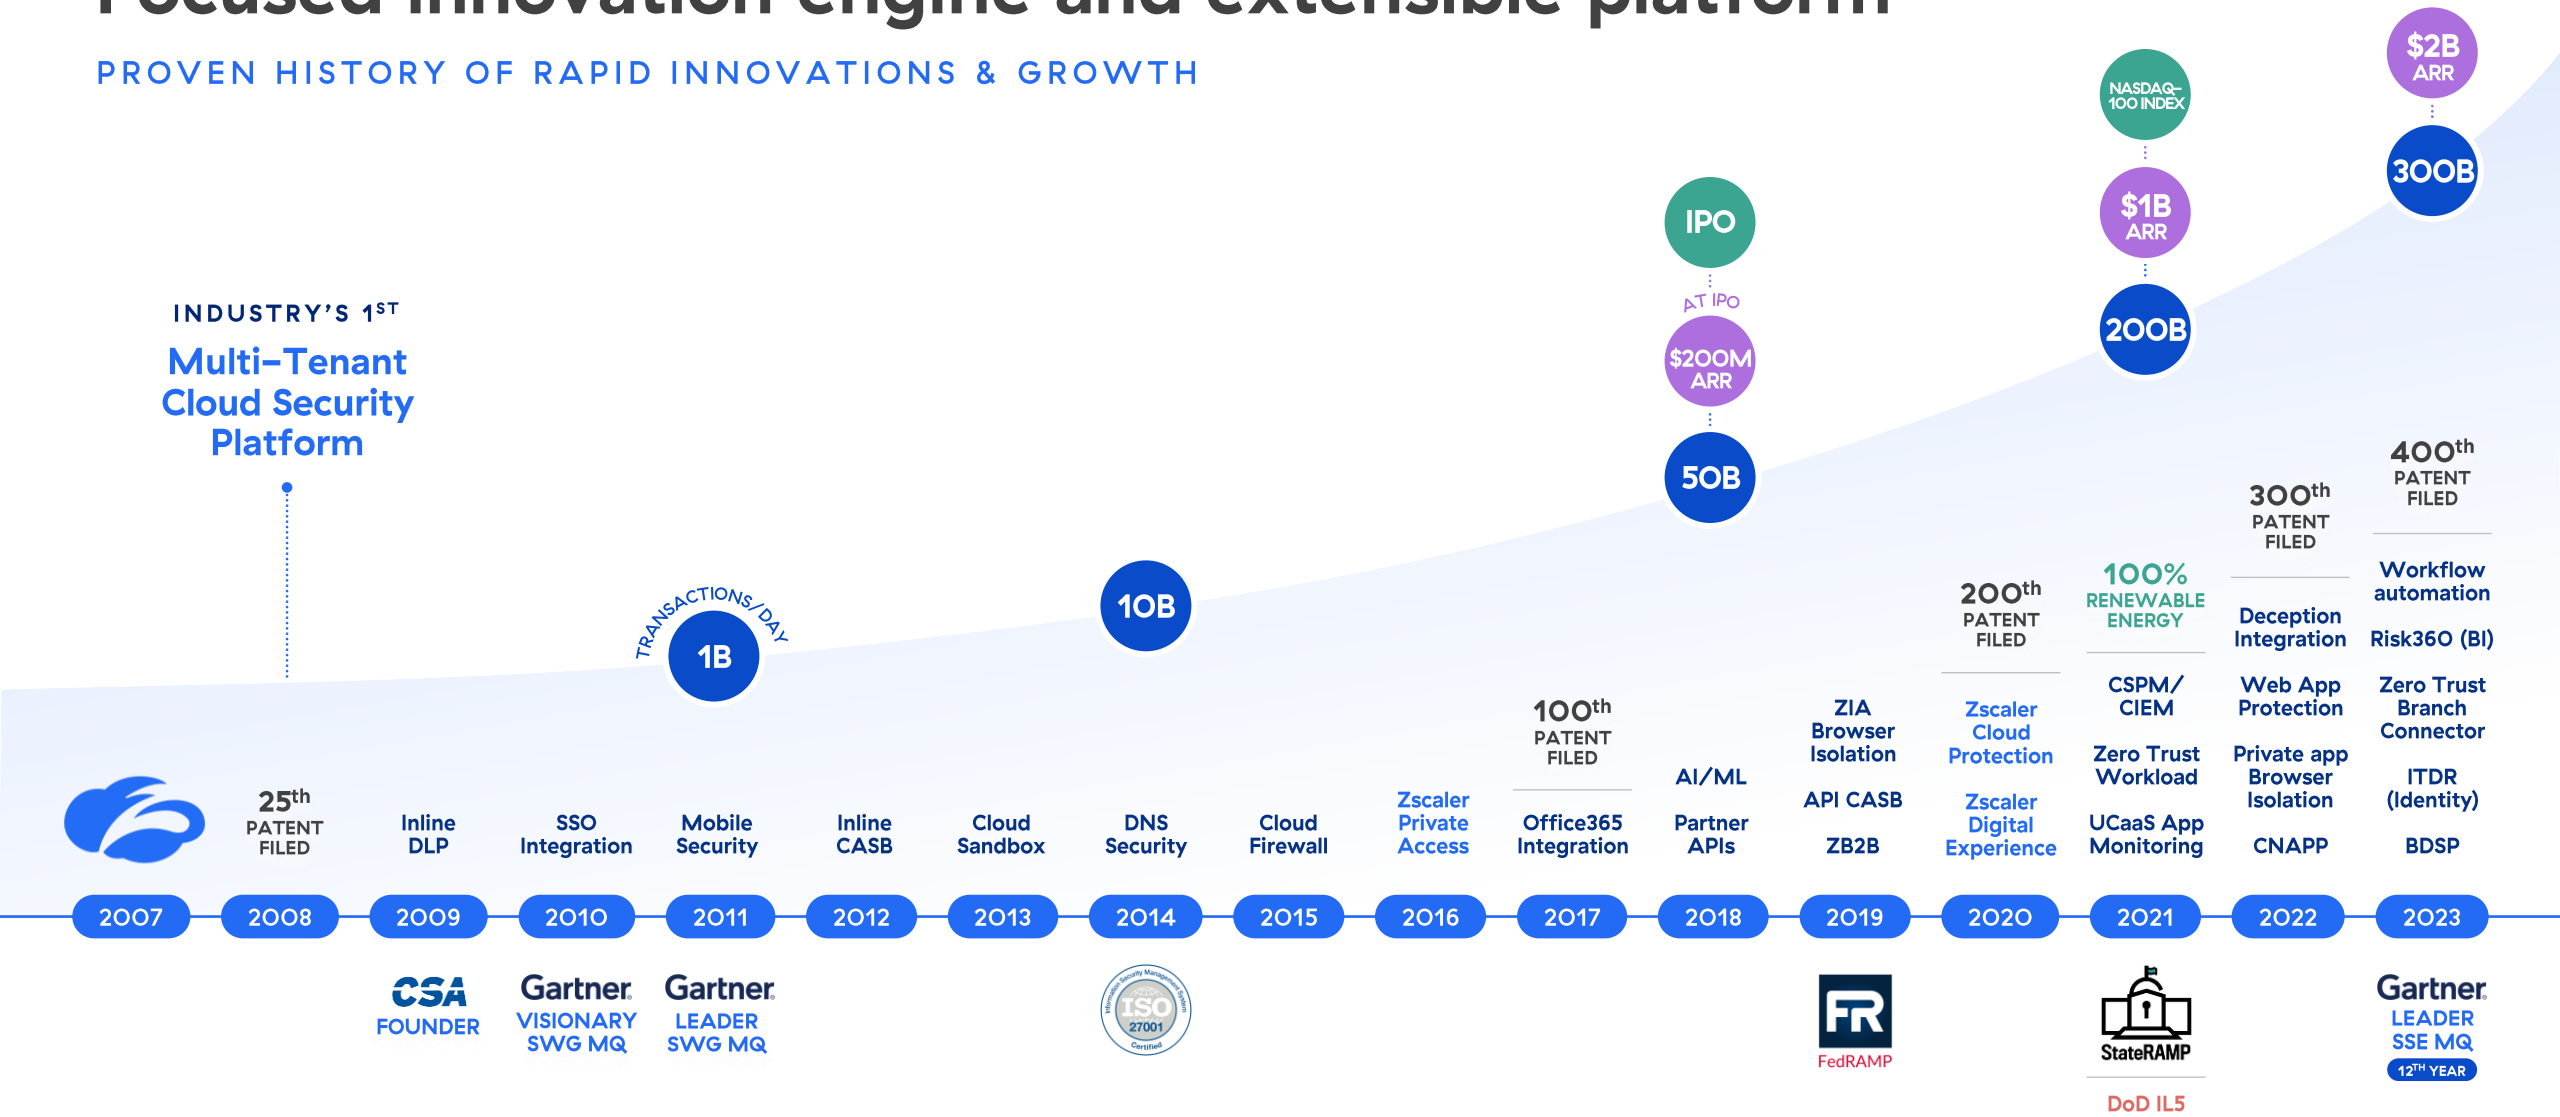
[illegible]

PROVEN HISTORY OF RAPID INNOVATIONS & GROWTH

INDUSTRY'S 1ST
Multi-Tenant Cloud Security Platform

TRANSACTIONS/DAY
1B

10B

IPO
AT IPO
$200M ARR
50B

NASDAQ-100 INDEX
$1B ARR
200B

$2B ARR
300B

25th PATENT FILED

Inline DLP

SSO Integration

Mobile Security

Inline CASB

Cloud Sandbox

DNS Security

Cloud Firewall

Zscaler Private Access

100th PATENT FILED
Office365 Integration

AI/ML
Partner APIs

ZIA Browser Isolation
API CASB
ZB2B

200th PATENT FILED
Zscaler Cloud Protection
Zscaler Digital Experience

100% RENEWABLE ENERGY
CSPM/ CIEM
Zero Trust Workload
UCaaS App Monitoring

300th PATENT FILED
Deception Integration
Web App Protection
Private app Browser Isolation
CNAPP

400th PATENT FILED
Workflow automation
Risk360 (BI)
Zero Trust Branch Connector
ITDR (Identity)
BDSP

2007 2008 2009 2010 2011 2012 2013 2014 2015 2016 2017 2018 2019 2020 2021 2022 2023

CSA FOUNDER

Gartner VISIONARY SWG MQ

Gartner LEADER SWG MQ

ISO 27001 Certified

FR FedRAMP

StateRAMP
DoD IL5

Gartner LEADER SSE MQ 12TH YEAR